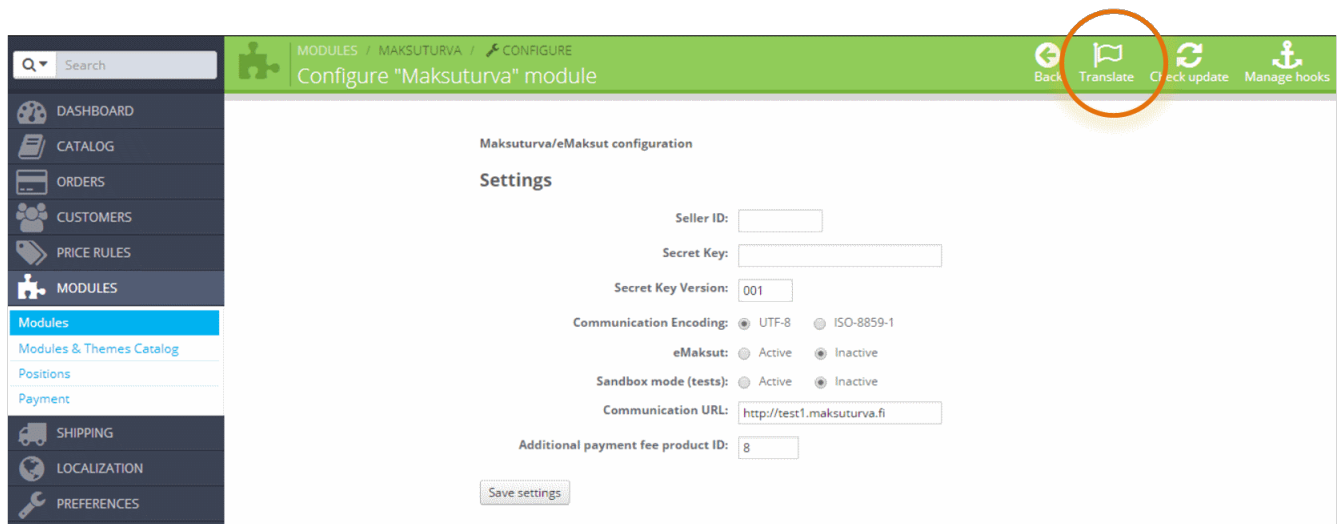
Search

DASHBOARD
CATALOG
ORDERS
CUSTOMERS
PRICE RULES
MODULES
Modules
Modules & Themes Catalog
Positions
Payment
SHIPPING
LOCALIZATION
PREFERENCES

MODULES / MAKSUTURVA / CONFIGURE
Configure "Maksuturva" module

Back Translate Check update Manage hooks

Maksuturva/eMaksut configuration

Settings

Seller ID:
Secret Key:
Secret Key Version: 001
Communication Encoding: UTF-8 ISO-8859-1
eMaksut: Active Inactive
Sandbox mode (tests): Active Inactive
Communication URL: http://test1.maksuturva.fi
Additional payment fee product ID: 8

Save settings